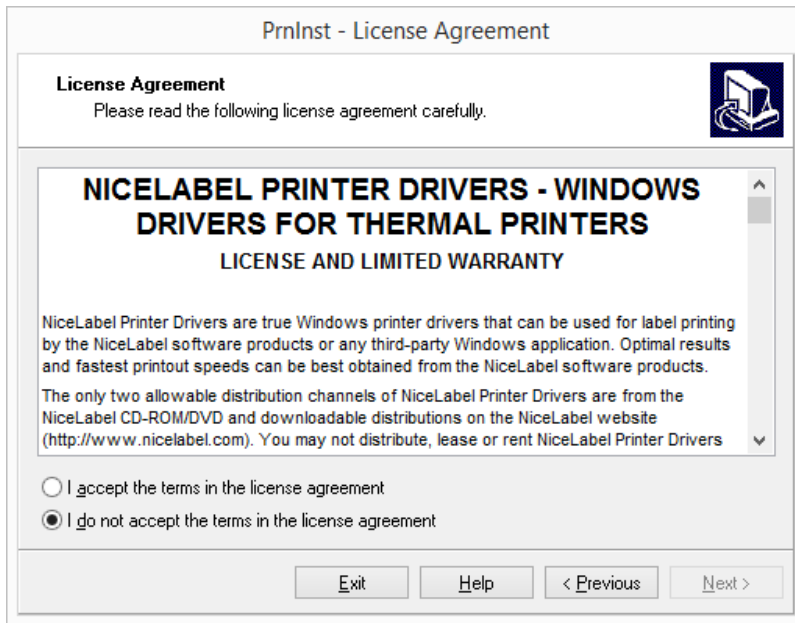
PrnInst - License Agreement

License Agreement
Please read the following license agreement carefully.

NICELABEL PRINTER DRIVERS - WINDOWS DRIVERS FOR THERMAL PRINTERS

LICENSE AND LIMITED WARRANTY

NiceLabel Printer Drivers are true Windows printer drivers that can be used for label printing by the NiceLabel software products or any third-party Windows application. Optimal results and fastest printout speeds can be best obtained from the NiceLabel software products.

The only two allowable distribution channels of NiceLabel Printer Drivers are from the NiceLabel CD-ROM/DVD and downloadable distributions on the NiceLabel website (http://www.nicelabel.com). You may not distribute, lease or rent NiceLabel Printer Drivers

I accept the terms in the license agreement

I do not accept the terms in the license agreement

Exit
Help
< Previous
Next >